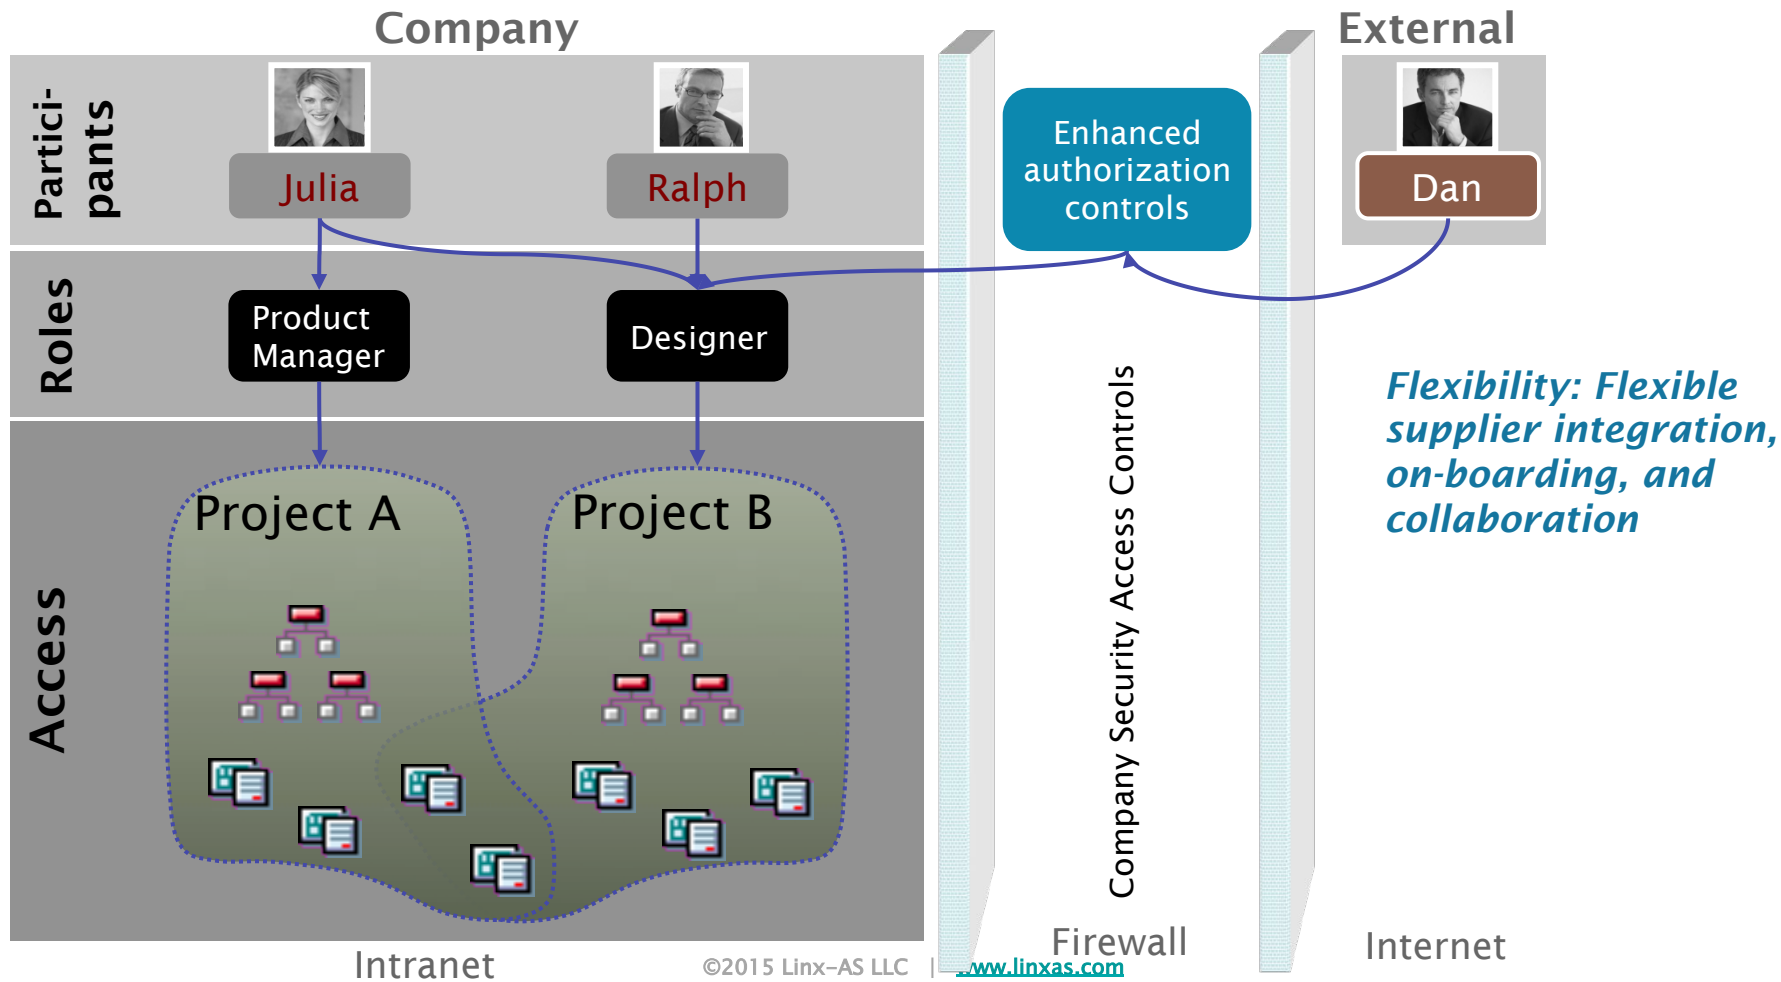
Company

External

Partici-pants

Julia

Ralph

Enhanced authorization controls

Dan

Roles

Product Manager

Designer

Access

Project A

Project B

Company Security Access Controls

Flexibility: Flexible supplier integration, on-boarding, and collaboration

Firewall

Intranet

Internet

©2015 Linx-AS LLC | www.linxas.com